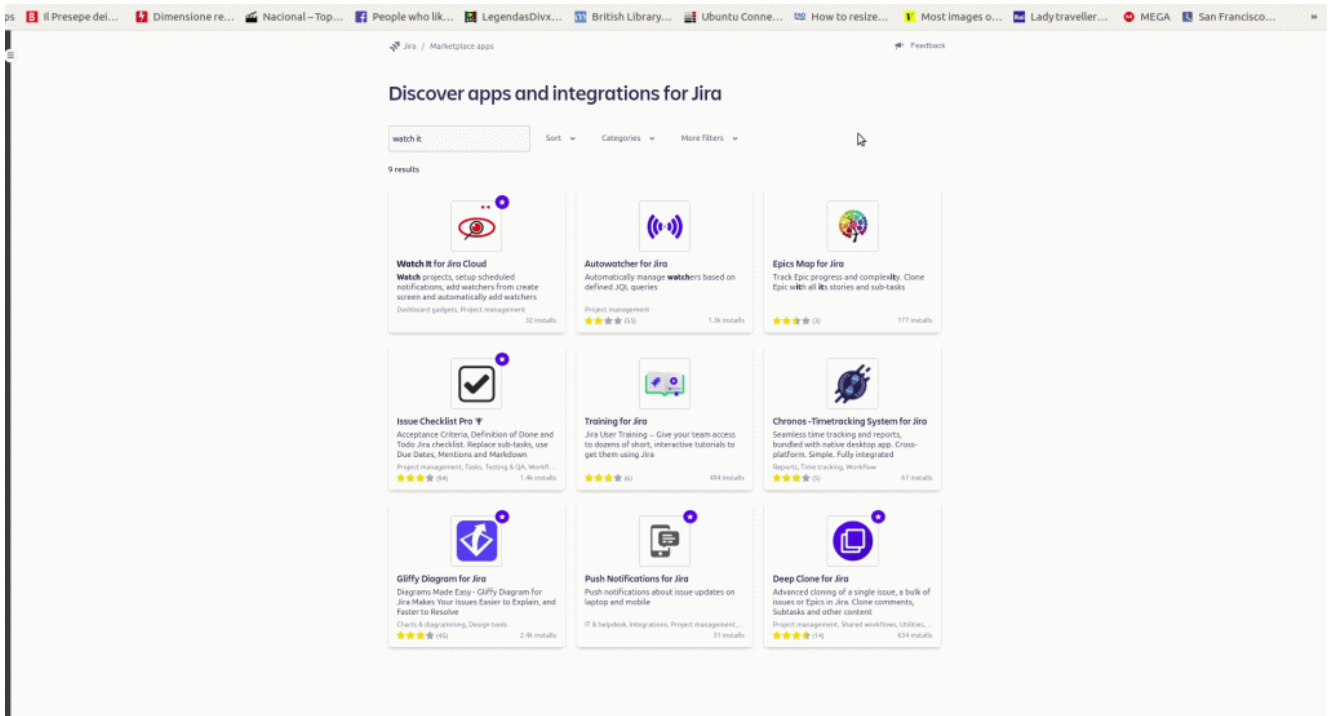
ps Il Presepe dei... Dimensione re... Nacional – Top... People who lik... LegendasDivx... British Library... Ubuntu Conne... How to resize... Most images o... Lady traveller... MEGA San Francisco... »

Jira / Marketplace apps

Feedback

Discover apps and integrations for Jira

watch it

Sort

Categories

More filters

9 results

Watch It for Jira Cloud
Watch projects, setup scheduled notifications, add watchers from create screen and automatically add watchers
Dashboard gadgets, Project management
32 installs

Autowatcher for Jira
Automatically manage watchers based on defined JQL queries
Project management
(55) 1.3k installs

Epics Map for Jira
Track Epic progress and complexity. Clone Epic with all its stories and sub-tasks
(3) 177 installs

Issue Checklist Pro
Acceptance Criteria, Definition of Done and Todo Jira checklist. Replace sub-tasks, use Due Dates, Mentions and Markdown
Project management, Tasks, Testing & QA, Workfl...
(64) 1.4k installs

Training for Jira
Jira User Training – Give your team access to dozens of short, interactive tutorials to get them using Jira
(6) 494 installs

Chronos -Timetracking System for Jira
Seamless time tracking and reports, bundled with native desktop app. Cross-platform. Simple. Fully integrated
Reports, Time tracking, Workflow
(5) 67 installs

Gliffy Diagram for Jira
Diagrams Made Easy - Gliffy Diagram for Jira Makes Your Issues Easier to Explain, and Faster to Resolve
Charts & diagramming, Design tools
(45) 2.4k installs

Push Notifications for Jira
Push notifications about issue updates on laptop and mobile
IT & helpdesk, Integrations, Project management,...
31 installs

Deep Clone for Jira
Advanced cloning of a single issue, a bulk of issues or Epics in Jira. Clone comments, Subtasks and other content
Project management, Shared workflows, Utilities,...
(14) 634 installs